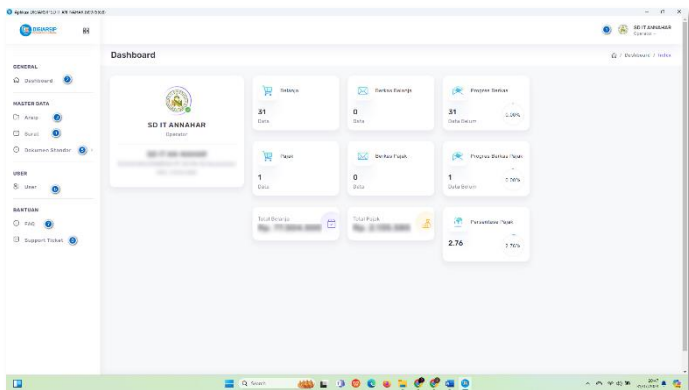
Aplikasi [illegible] - SD IT ANNAHAR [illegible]

BERARSIP

SD IT ANNAHAR
Operator

GENERAL

Dashboard

MASTER DATA

Arsip

Surat

Dokumen Standar

USER

User

BANTUAN

FAQ

Support Ticket

Dashboard

Dashboard / Index

SD IT ANNAHAR

Operator

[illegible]

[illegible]

Belanja

31

Data

Berkas Belanja

0

Data

Progres Berkas

31

Data Belum

0.00%

Pajak

1

Data

Berkas Pajak

0

Data

Progres Berkas Pajak

1

Data Belum

0.00%

Total Belanja

Rp. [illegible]

Total Pajak

Rp. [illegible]

Persentase Pajak

2.76

2.76%

Q Search